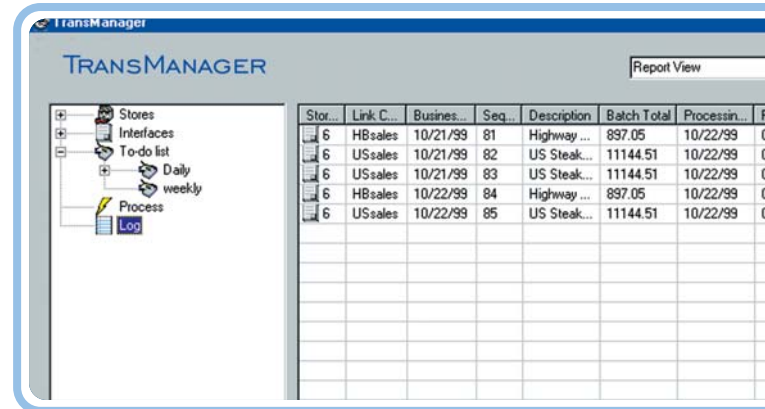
TransManager

TRANSMANAGER

Report View

Stores
Interfaces
To-do list
Daily
weekly
Process
Log

| Stor... | Link C... | Busines... | Seq... | Description | Batch Total | Processin... |
|---|---|---|---|---|---|---|
| 6 | HBsales | 10/21/99 | 81 | Highway ... | 897.05 | 10/22/99 |
| 6 | USsales | 10/21/99 | 82 | US Steak... | 11144.51 | 10/22/99 |
| 6 | USsales | 10/21/99 | 83 | US Steak... | 11144.51 | 10/22/99 |
| 6 | HBsales | 10/22/99 | 84 | Highway ... | 897.05 | 10/22/99 |
| 6 | USsales | 10/22/99 | 85 | US Steak... | 11144.51 | 10/22/99 |